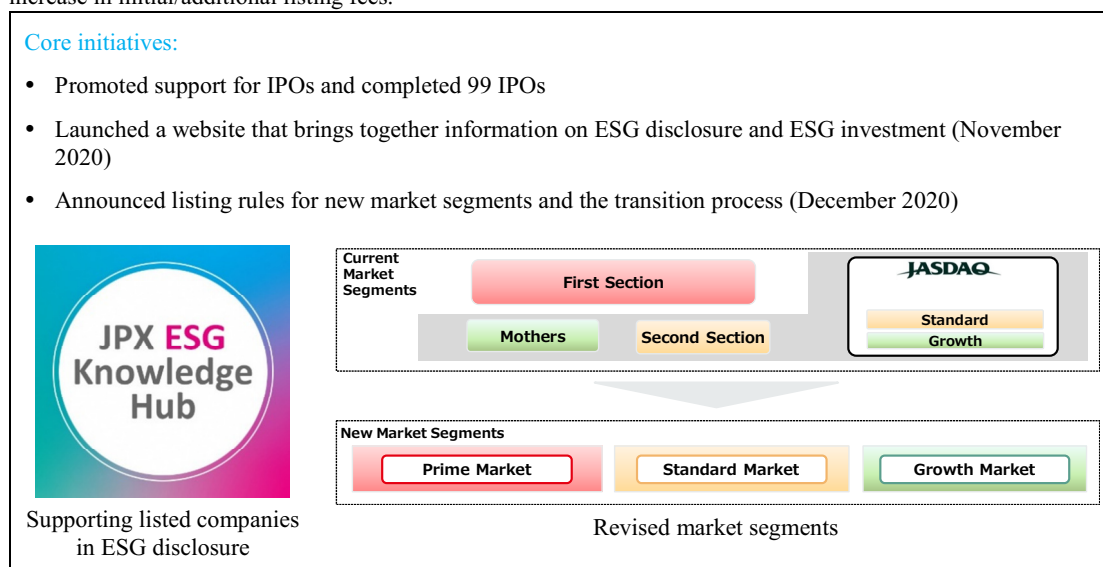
increase in initial/additional listing fees.

Core initiatives:

- Promoted support for IPOs and completed 99 IPOs
- Launched a website that brings together information on ESG disclosure and ESG investment (November 2020)
- Announced listing rules for new market segments and the transition process (December 2020)

JPX ESG Knowledge Hub

Supporting listed companies in ESG disclosure

Current Market Segments

First Section

Mothers

Second Section

JASDAQ

Standard

Growth

New Market Segments

Prime Market

Standard Market

Growth Market

Revised market segments